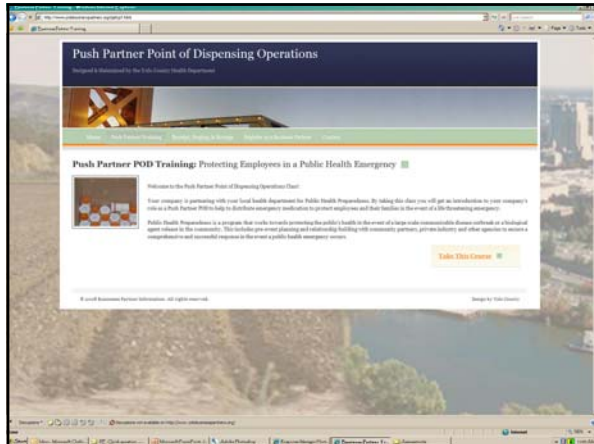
Push Partner Point of Dispensing Operations

Designed & Maintained by the Yolo County Health Department

Push Partner POD Training: Protecting Employees in a Public Health Emergency

Welcome to the Push Partner Point of Dispensing Operations Class!

Your company is partnering with your local health department for Public Health Preparedness. By taking this class you will get an introduction to your company's role as a Push Partner POD to help to distribute emergency medication to protect employees and their families in the event of a life threatening emergency.

Public Health Preparedness is a program that works towards protecting the public's health in the event of a large scale communicable disease outbreak or a biological agent release in the community. This includes pre-event planning and relationship building with community partners, private industry and other agencies to ensure a comprehensive and successful response in the event a public health emergency occurs.

Take This Course

© 2008 Business Partner Information. All rights reserved.

Design by Yolo County

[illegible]